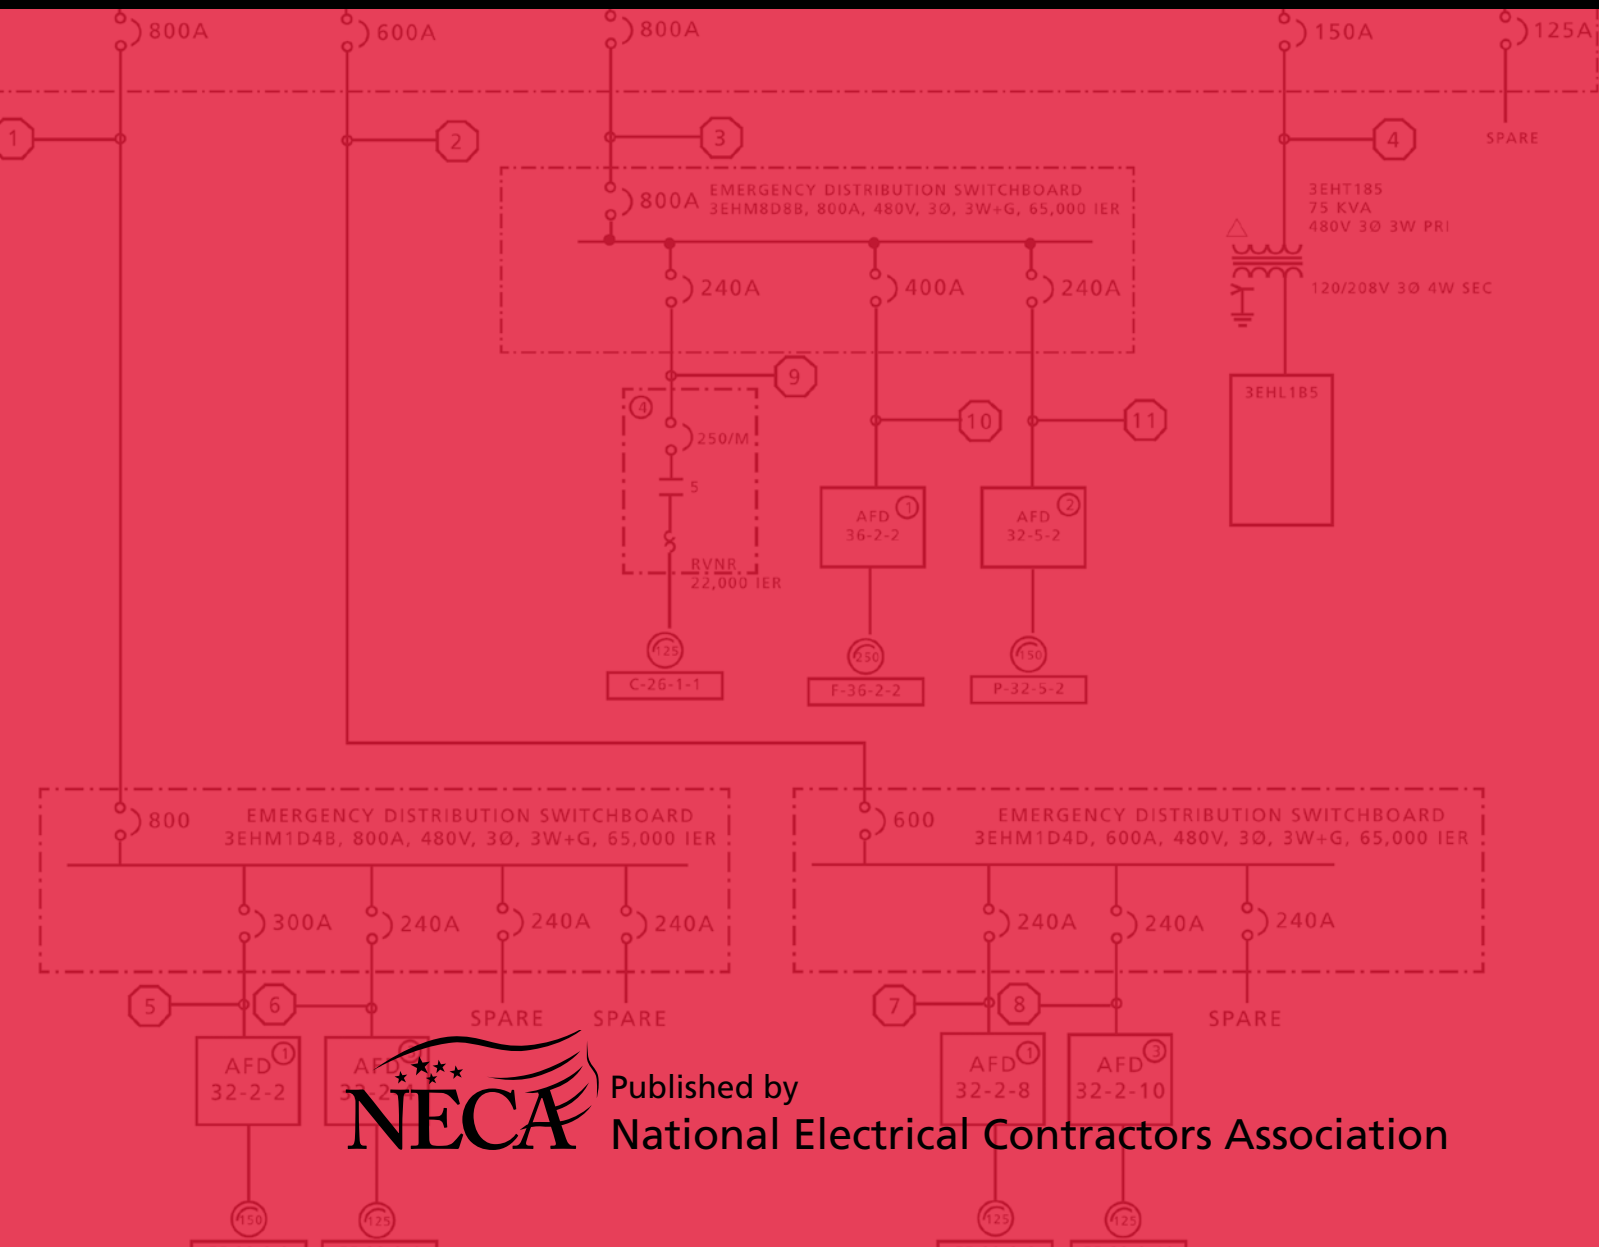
800A
600A
800A
150A
125A
1
2
3
4
SPARE
800A EMERGENCY DISTRIBUTION SWITCHBOARD
3EHM8D8B, 800A, 480V, 3Ø, 3W+G, 65,000 IER
3EHT185
75 KVA
480V 3Ø 3W PRI
120/208V 3Ø 4W SEC
240A
400A
240A
9
4
250/M
5
RVNR
22,000 IER
10
11
3EHL1B5
AFD 1
36-2-2
AFD 2
32-5-2
125
C-26-1-1
250
F-36-2-2
150
P-32-5-2
800 EMERGENCY DISTRIBUTION SWITCHBOARD
3EHM1D4B, 800A, 480V, 3Ø, 3W+G, 65,000 IER
600 EMERGENCY DISTRIBUTION SWITCHBOARD
3EHM1D4D, 600A, 480V, 3Ø, 3W+G, 65,000 IER
300A
240A
240A
240A
240A
240A
240A
5
6
SPARE
SPARE
7
8
SPARE
AFD 1
32-2-2
AFD
32-2-4
AFD 1
32-2-8
AFD 3
32-2-10
150
125
125
125
NECA
Published by
National Electrical Contractors Association